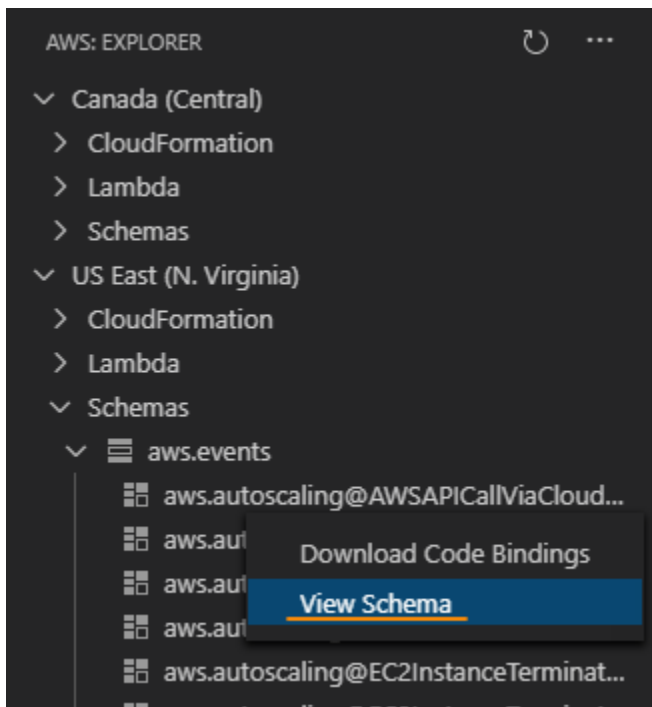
AWS: EXPLORER

Canada (Central)
CloudFormation
Lambda
Schemas
US East (N. Virginia)
CloudFormation
Lambda
Schemas
aws.events
aws.autoscaling@AWSAPICallViaCloud...
aws.aut
aws.aut
aws.aut
aws.autoscaling@EC2InstanceTerminat...

Download Code Bindings
View Schema